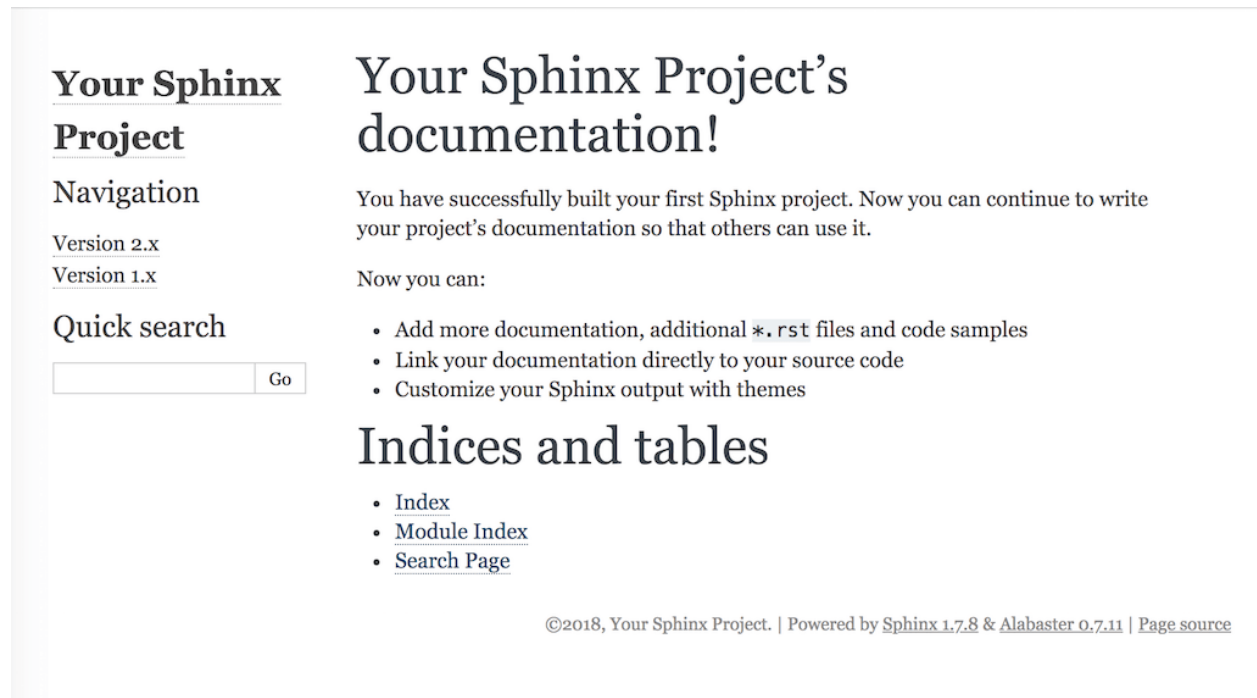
Your Sphinx Project

Navigation

Version 2.x
Version 1.x

Quick search

Go

Your Sphinx Project's documentation!

You have successfully built your first Sphinx project. Now you can continue to write your project's documentation so that others can use it.

Now you can:

- Add more documentation, additional *.rst files and code samples
- Link your documentation directly to your source code
- Customize your Sphinx output with themes

Indices and tables

- Index
- Module Index
- Search Page

©2018, Your Sphinx Project. | Powered by Sphinx 1.7.8 & Alabaster 0.7.11 | Page source